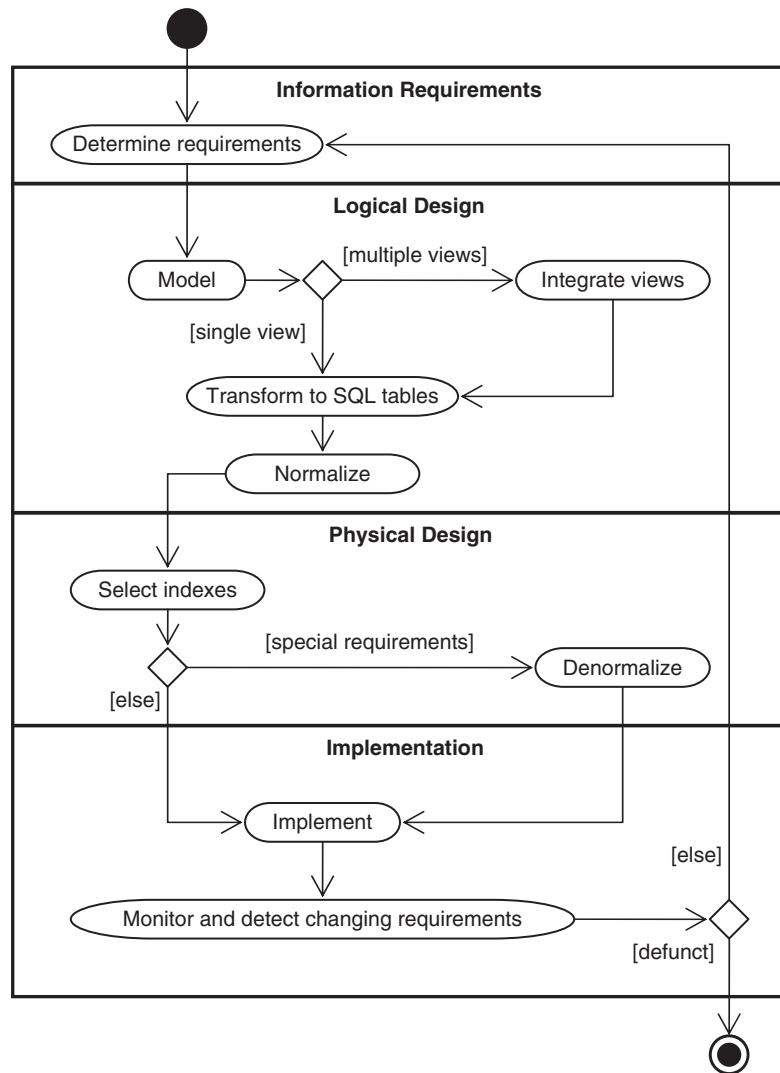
Information Requirements

Determine requirements

Logical Design

Model

[multiple views]

Integrate views

[single view]

Transform to SQL tables

Normalize

Physical Design

Select indexes

[special requirements]

Denormalize

[else]

Implementation

Implement

[else]

Monitor and detect changing requirements

[defunct]